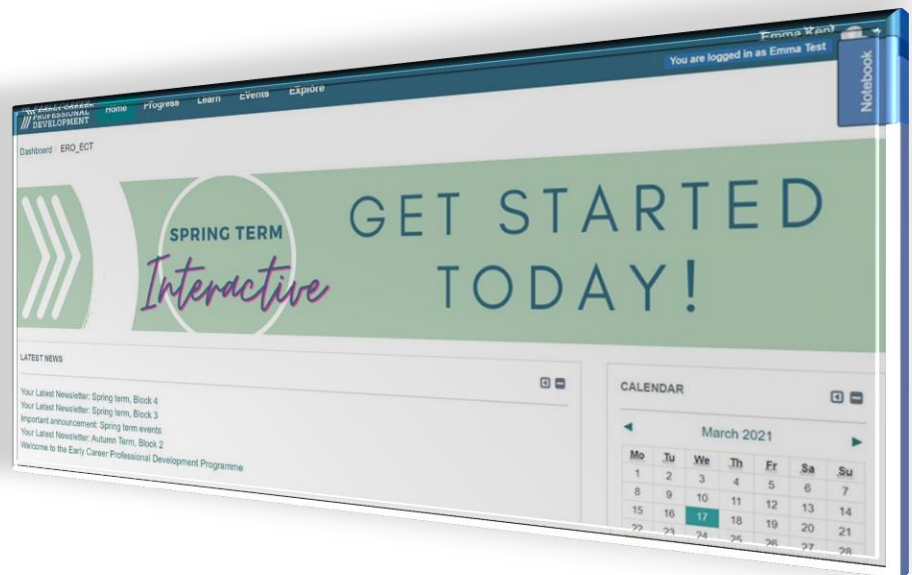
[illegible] PROFESSIONAL DEVELOPMENT Home Progress Learn Events Explore

Emma Kerr

You are logged in as Emma Test

Notebook

Dashboard / ERO_ECT

SPRING TERM

Interactive

GET STARTED TODAY!

LATEST NEWS

Your Latest Newsletter: Spring term, Block 4
Your Latest Newsletter: Spring term, Block 3
Important announcement: Spring term events
Your Latest Newsletter: Autumn Term, Block 2
Welcome to the Early Career Professional Development Programme

CALENDAR

◄ March 2021 ►

| Mo | Tu | We | Th | Fr | Sa | Su |
|---|---|---|---|---|---|---|
| 1 | 2 | 3 | 4 | 5 | 6 | 7 |
| 8 | 9 | 10 | 11 | 12 | 13 | 14 |
| 15 | 16 | 17 | 18 | 19 | 20 | 21 |
| 22 | 23 | 24 | 25 | 26 | 27 | 28 |